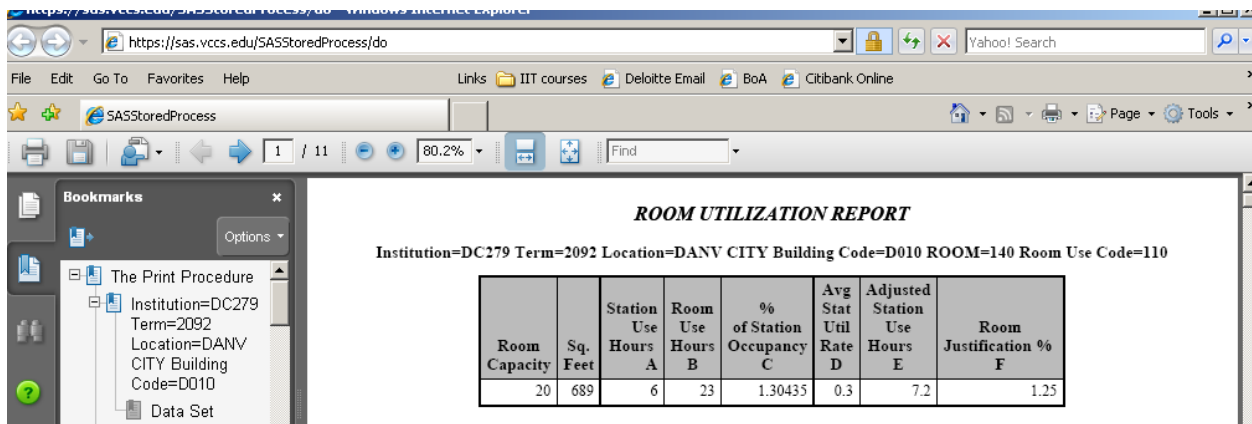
https://sas.vccs.edu/SASStoredProcess/do - Windows Internet Explorer

https://sas.vccs.edu/SASStoredProcess/do

Yahoo! Search

File Edit Go To Favorites Help

Links IIT courses Deloitte Email BoA Citibank Online

SASStoredProcess

Page Tools

1 / 11 80.2% Find

Bookmarks

Options

The Print Procedure

Institution=DC279 Term=2092 Location=DANV CITY Building Code=D010

Data Set

ROOM UTILIZATION REPORT

Institution=DC279 Term=2092 Location=DANV CITY Building Code=D010 ROOM=140 Room Use Code=110

| Room Capacity | Sq. Feet | Station Use Hours A | Room Use Hours B | % of Station Occupancy C | Avg Stat Util Rate D | Adjusted Station Use Hours E | Room Justification % F |
|---|---|---|---|---|---|---|---|
| 20 | 689 | 6 | 23 | 1.30435 | 0.3 | 7.2 | 1.25 |